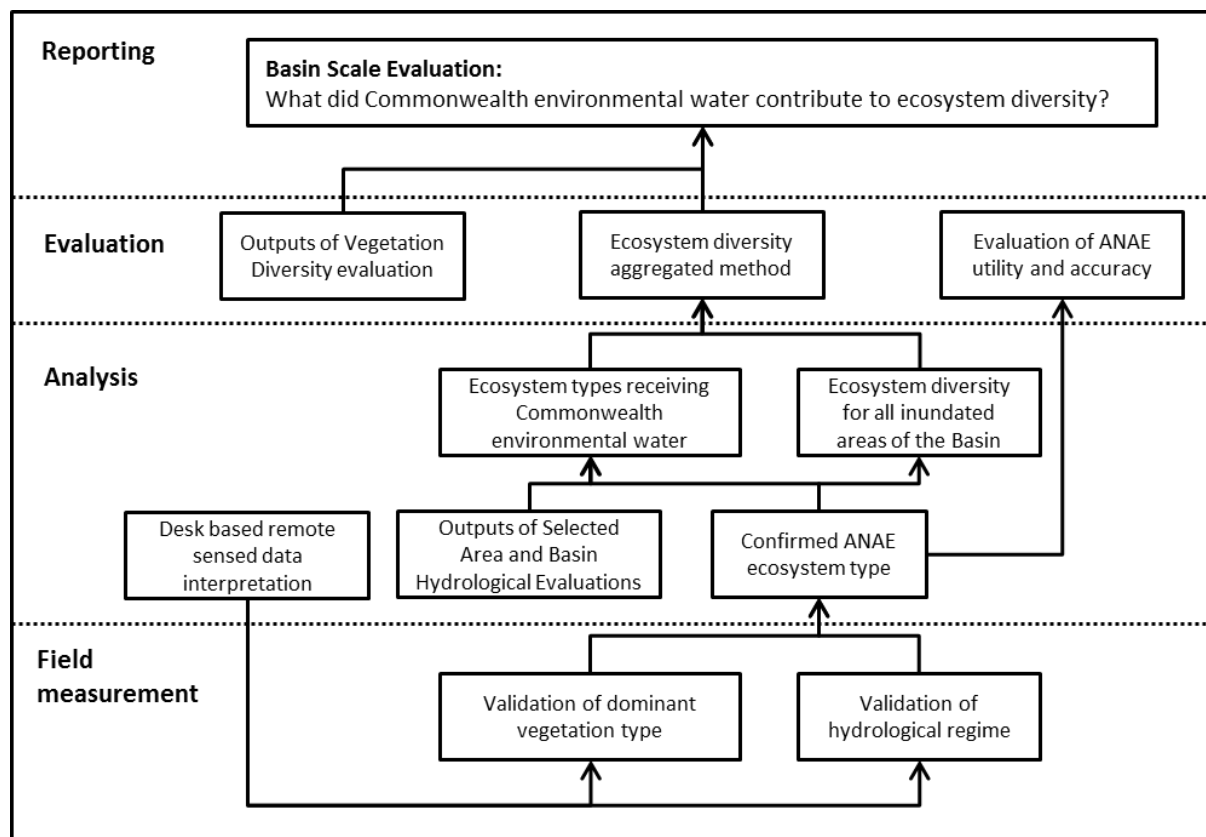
Reporting

Basin Scale Evaluation:
What did Commonwealth environmental water contribute to ecosystem diversity?

Evaluation

Outputs of Vegetation Diversity evaluation

Ecosystem diversity aggregated method

Evaluation of ANAE utility and accuracy

Analysis

Ecosystem types receiving Commonwealth environmental water

Ecosystem diversity for all inundated areas of the Basin

Desk based remote sensed data interpretation

Outputs of Selected Area and Basin Hydrological Evaluations

Confirmed ANAE ecosystem type

Field measurement

Validation of dominant vegetation type

Validation of hydrological regime